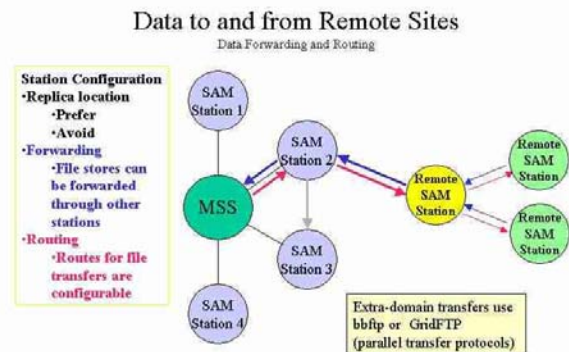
Data to and from Remote Sites

Data Forwarding and Routing

Station Configuration
•Replica location
•Prefer
•Avoid
•Forwarding
•File stores can be forwarded through other stations
•Routing
•Routes for file transfers are configurable

SAM Station 1

SAM Station 2

SAM Station 3

SAM Station 4

MSS

Remote SAM Station

Remote SAM Station

Remote SAM Station

Extra-domain transfers use bbftp or GridFTP (parallel transfer protocols)